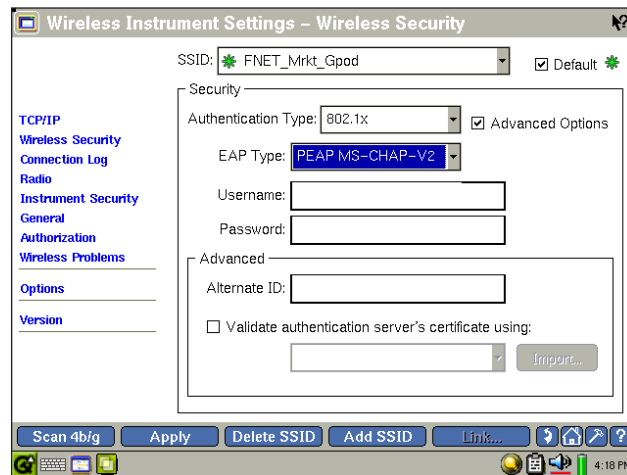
Wireless Instrument Settings – Wireless Security

SSID: FNET_Mrkt_Gpod

Default

TCP/IP
Wireless Security
Connection Log
Radio
Instrument Security
General
Authorization
Wireless Problems

Options

Version

Security

Authentication Type: 802.1x

Advanced Options

EAP Type: PEAP MS-CHAP-V2

Username:

Password:

Advanced

Alternate ID:

Validate authentication server's certificate using:

Import...

Scan 4b/g
Apply
Delete SSID
Add SSID
Link...

4:18 PM